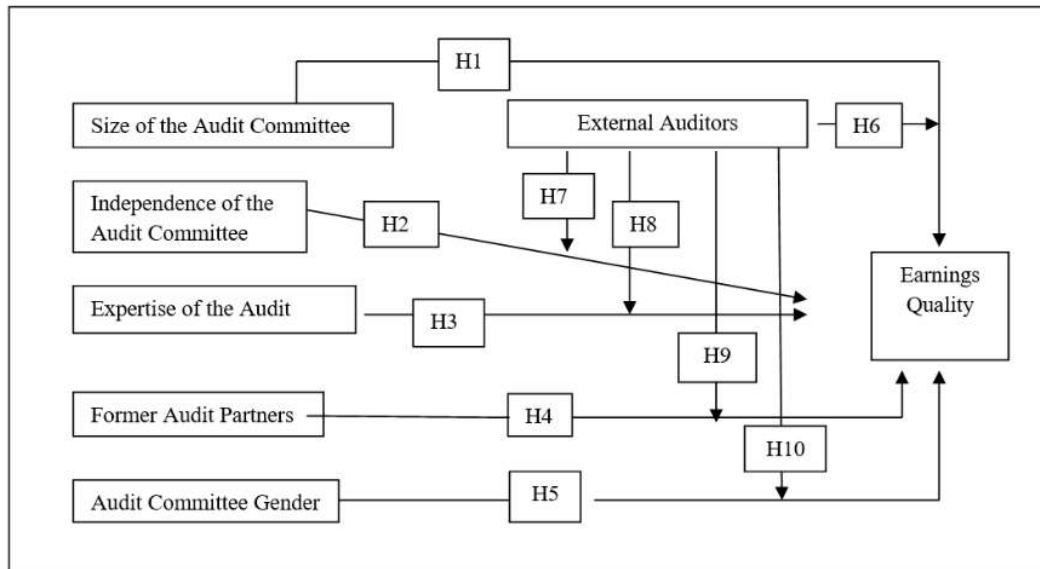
H1

Size of the Audit Committee

External Auditors

H6

H7

Independence of the Audit Committee

H2

H8

Earnings Quality

Expertise of the Audit

H3

H9

Former Audit Partners

H4

H10

Audit Committee Gender

H5